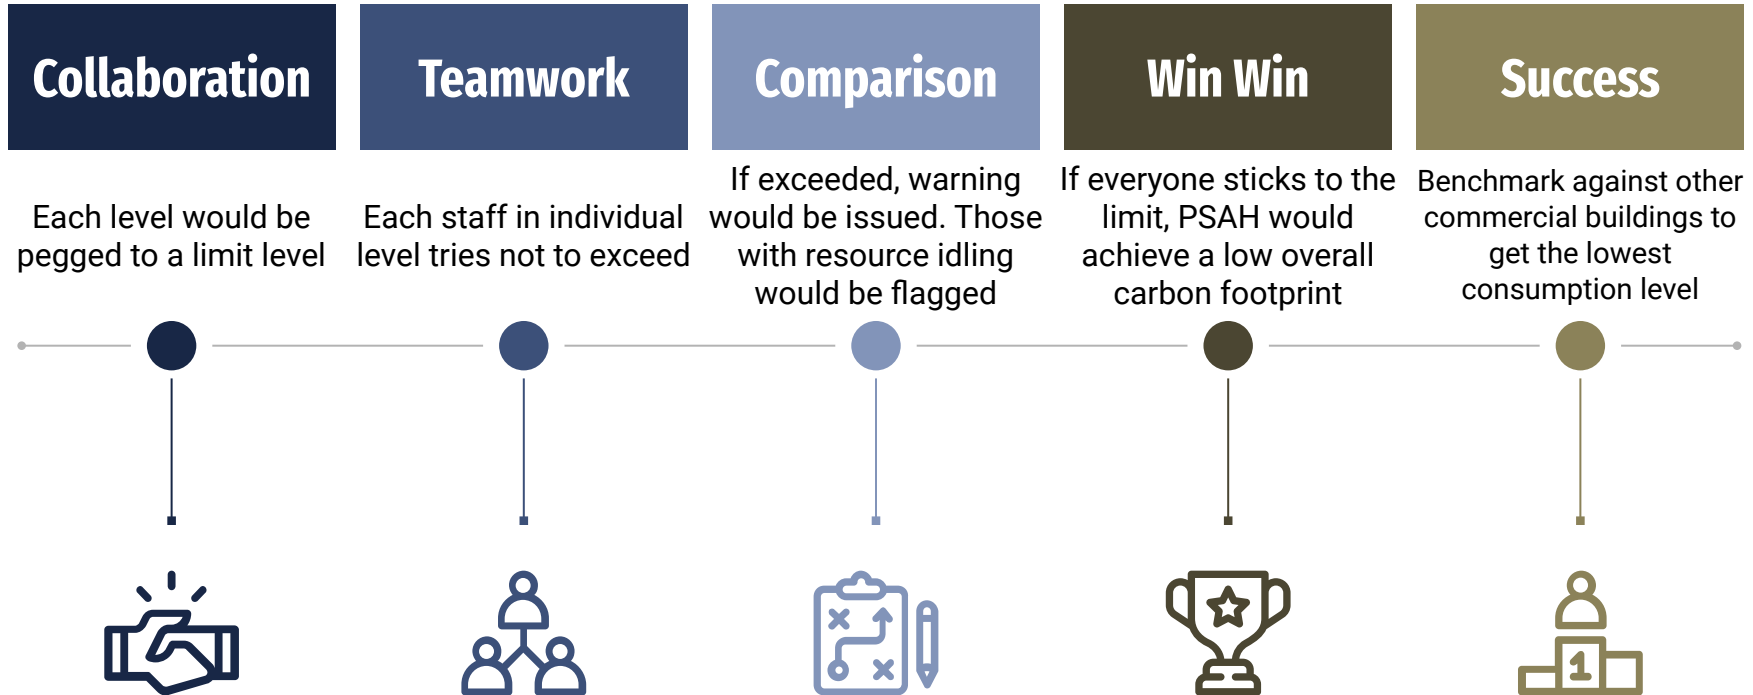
Collaboration

Each level would be pegged to a limit level

Teamwork

Each staff in individual level tries not to exceed

Comparison

If exceeded, warning would be issued. Those with resource idling would be flagged

Win Win

If everyone sticks to the limit, PSAH would achieve a low overall carbon footprint

Success

Benchmark against other commercial buildings to get the lowest consumption level

1